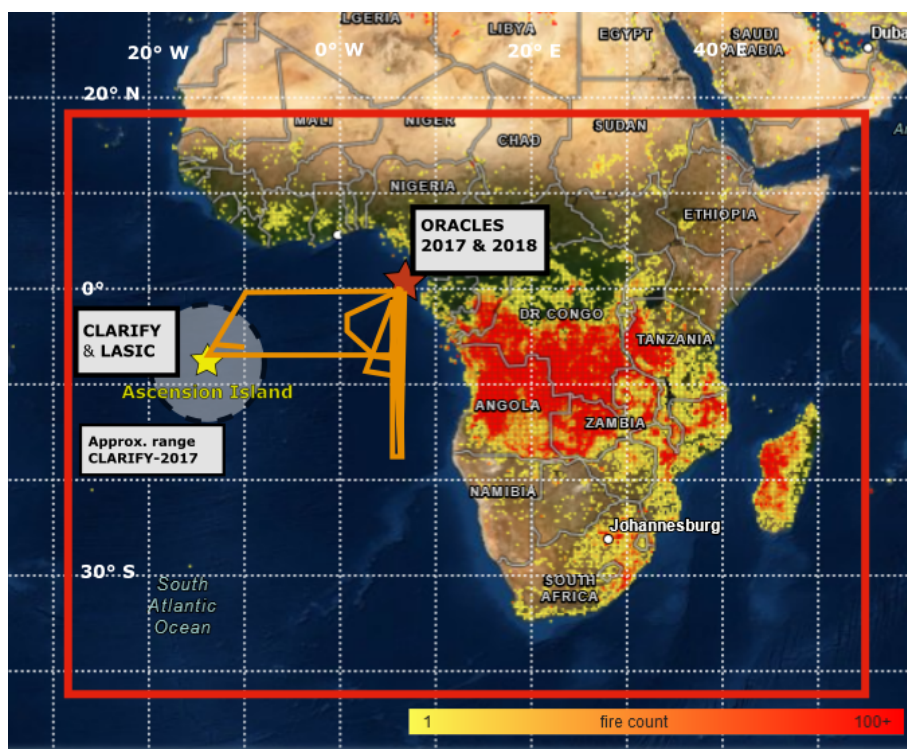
LGERIA
LIBYA
EGYPT
SAUDI ARABIA
Duba
20° W
0° W
20° E
40° E
20° N
MALI
NIGER
CHAD
SUDAN
NIGERIA
ETHIOPIA
ORACLES 2017 & 2018
0°
CLARIFY & LASIC
DR CONGO
TANZANIA
Ascension Island
ANGOLA
ZAMBIA
Approx. range CLARIFY-2017
NAMIBIA
Johannesburg
30° S
South Atlantic Ocean
SOUTH AFRICA
1
fire count
100+